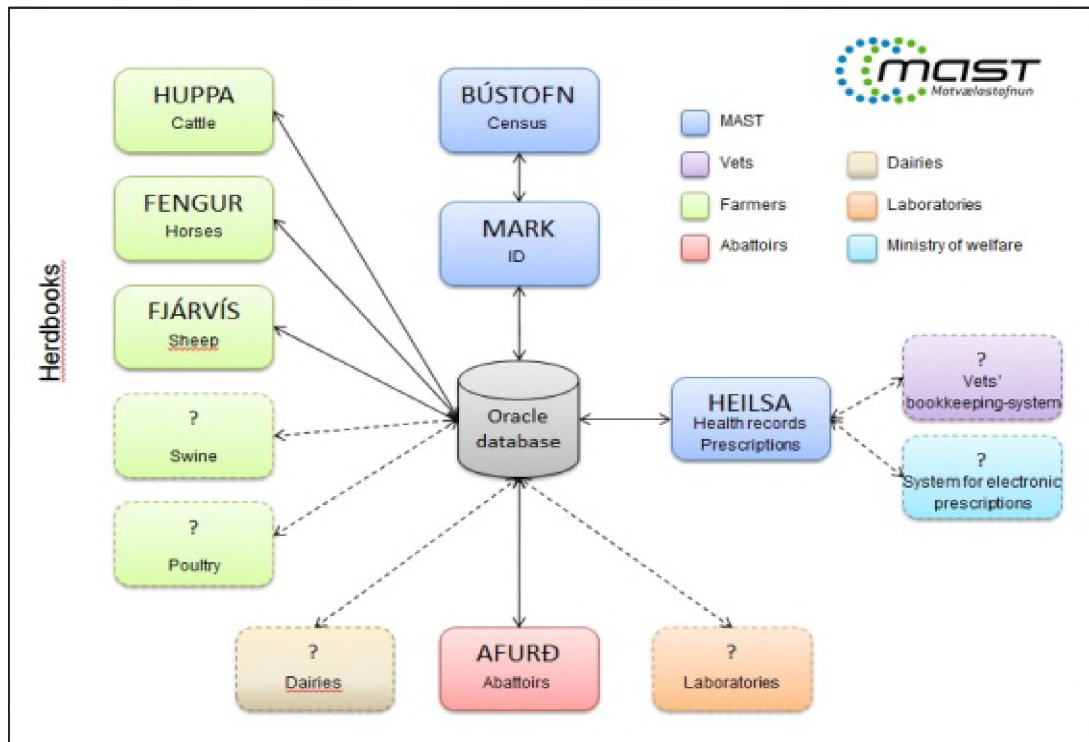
MAST
Matvælastofnun

Herdbooks

HUPPA
Cattle

FENGUR
Horses

FJÁRVÍS
Sheep

?
Swine

?
Poultry

BÚSTOFN
Census

MARK
ID

Oracle database

MAST
Vets
Farmers
Abattoirs
Dairies
Laboratories
Ministry of welfare

HEILSA
Health records
Prescriptions

?
Vets' bookkeeping-system

?
System for electronic prescriptions

?
Dairies

AFURÐ
Abattoirs

?
Laboratories